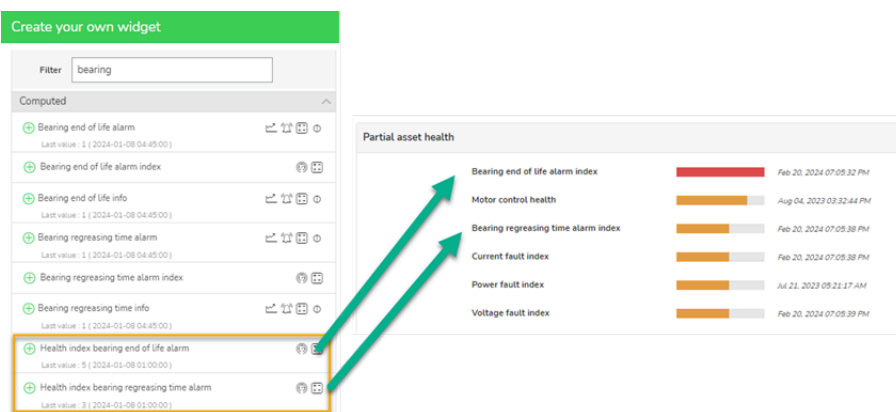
Create your own widget

Filter bearing

Computed

Bearing end of life alarm
Last value : 1 ( 2024-01-08 04:45:00 )

Bearing end of life alarm index

Bearing end of life info
Last value : 1 ( 2024-01-08 04:45:00 )

Bearing regreasing time alarm
Last value : 1 ( 2024-01-08 04:45:00 )

Bearing regreasing time alarm index

Bearing regreasing time info
Last value : 1 ( 2024-01-08 04:45:00 )

Health index bearing end of life alarm
Last value : 5 ( 2024-01-08 01:00:00 )

Health index bearing regreasing time alarm
Last value : 3 ( 2024-01-08 01:00:00 )

Partial asset health

| | |
|---|---|
| Bearing end of life alarm index | Feb 20, 2024 07:05:32 PM |
| Motor control health | Aug 04, 2023 03:32:44 PM |
| Bearing regreasing time alarm index | Feb 20, 2024 07:05:38 PM |
| Current fault index | Feb 20, 2024 07:05:38 PM |
| Power fault index | Jul 21, 2023 05:21:17 AM |
| Voltage fault index | Feb 20, 2024 07:05:39 PM |